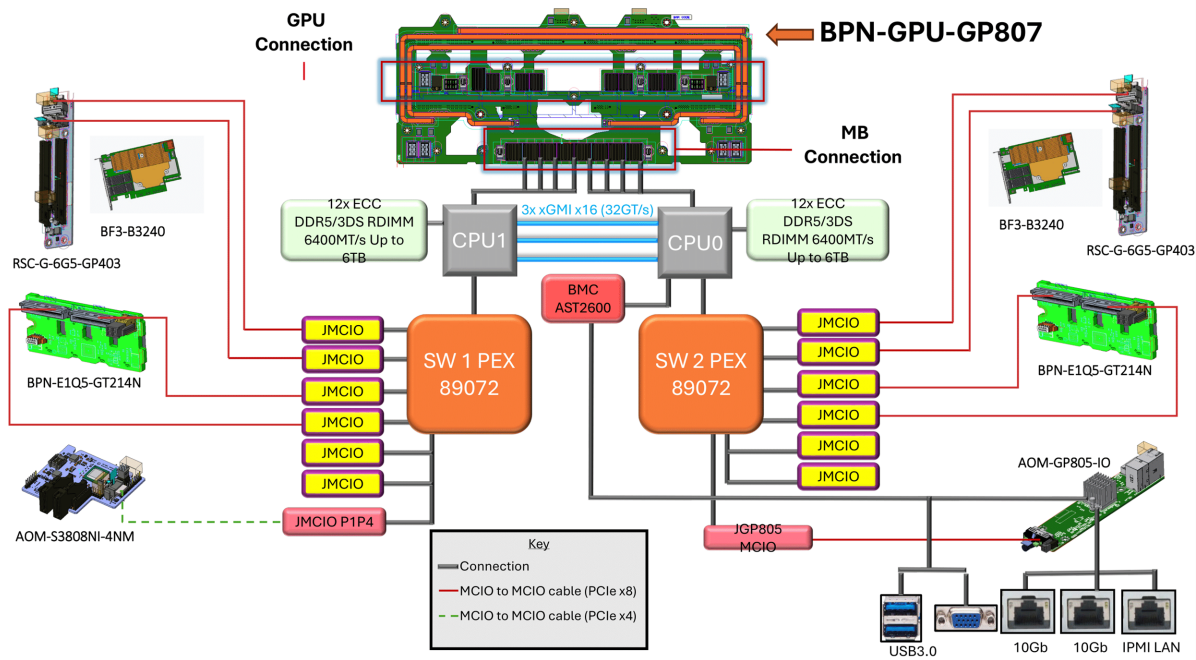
GPU Connection

BPN-GPU-GP807

MB Connection

BF3-B3240

RSC-G-6G5-GP403

12x ECC DDR5/3DS RDIMM 6400MT/s Up to 6TB

3x xGMI x16 (32GT/s)

CPU1

CPU0

12x ECC DDR5/3DS RDIMM 6400MT/s Up to 6TB

BF3-B3240

RSC-G-6G5-GP403

BMC AST2600

BPN-E1Q5-GT214N

JMCIO

JMCIO

JMCIO

JMCIO

JMCIO

JMCIO

SW 1 PEX 89072

SW 2 PEX 89072

JMCIO

JMCIO

JMCIO

JMCIO

JMCIO

JMCIO

BPN-E1Q5-GT214N

AOM-GP805-IO

AOM-S3808NI-4NM

JMCIO P1P4

JGP805 MCIO

Key

Connection

MCIO to MCIO cable (PCIe x8)

MCIO to MCIO cable (PCIe x4)

USB3.0

10Gb

10Gb

IPMI LAN